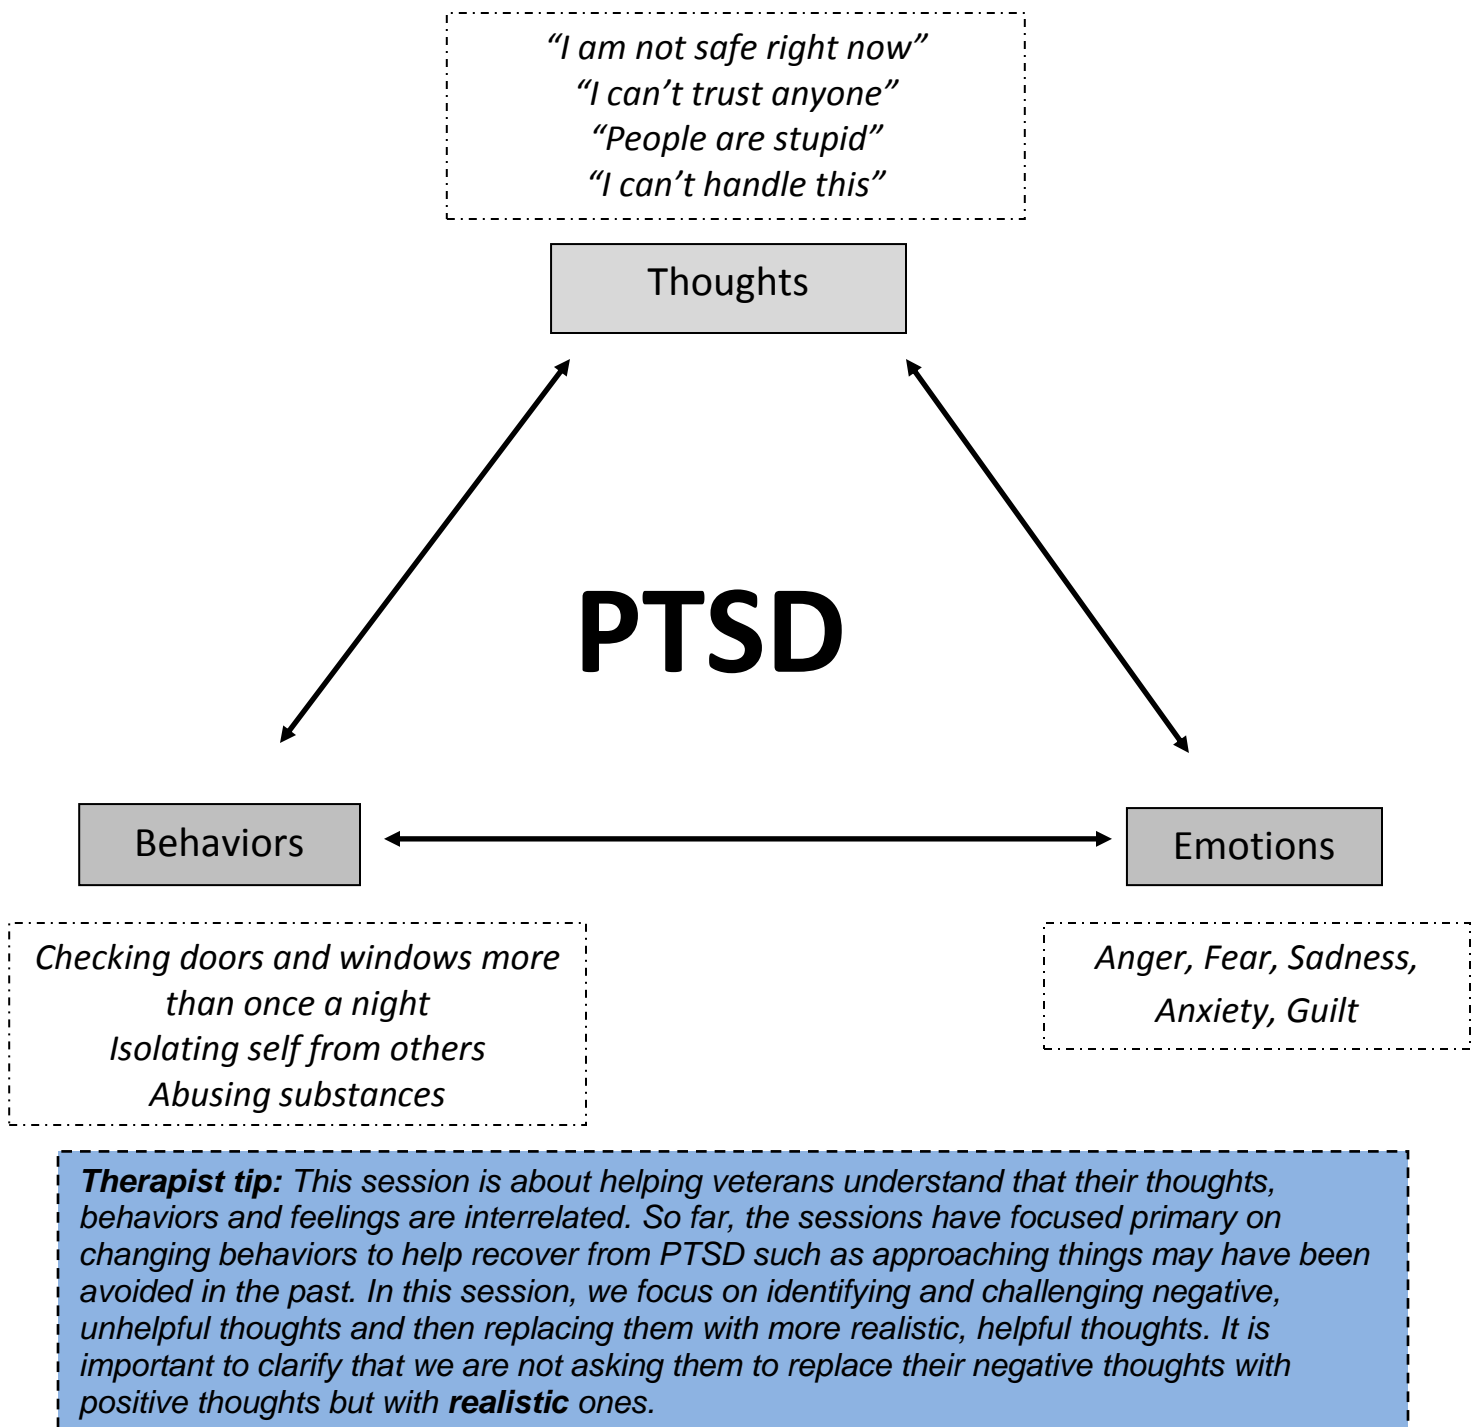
“I am not safe right now”
“I can’t trust anyone”
“People are stupid”
“I can’t handle this”

Thoughts

PTSD

Behaviors

Emotions

Checking doors and windows more than once a night
Isolating self from others
Abusing substances

Anger, Fear, Sadness, Anxiety, Guilt

**Therapist tip:** This session is about helping veterans understand that their thoughts, behaviors and feelings are interrelated. So far, the sessions have focused primary on changing behaviors to help recover from PTSD such as approaching things may have been avoided in the past. In this session, we focus on identifying and challenging negative, unhelpful thoughts and then replacing them with more realistic, helpful thoughts. It is important to clarify that we are not asking them to replace their negative thoughts with positive thoughts but with **realistic** ones.